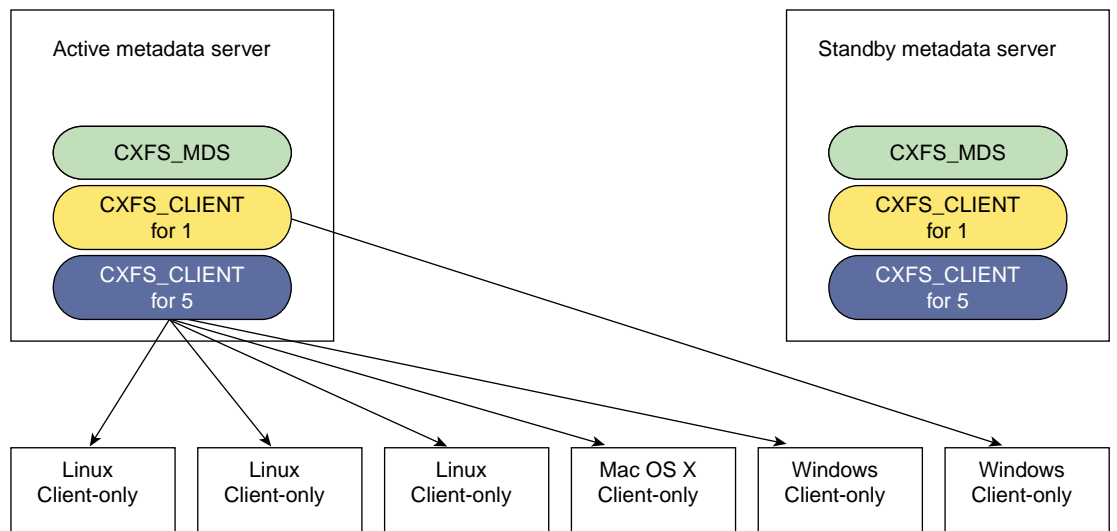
Active metadata server

CXFS_MDS

CXFS_CLIENT for 1

CXFS_CLIENT for 5

Standby metadata server

CXFS_MDS

CXFS_CLIENT for 1

CXFS_CLIENT for 5

Linux Client-only

Linux Client-only

Linux Client-only

Mac OS X Client-only

Windows Client-only

Windows Client-only